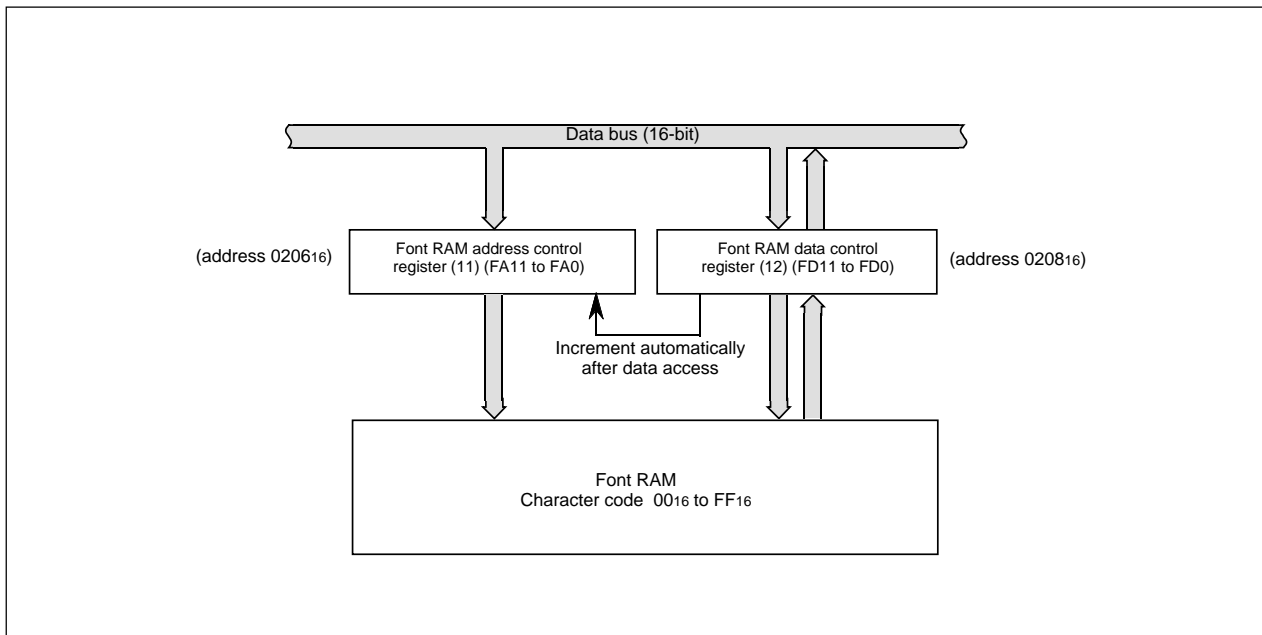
Data bus (16-bit)

(address $0206_{16}$)

Font RAM address control register (11) (FA11 to FA0)

Font RAM data control register (12) (FD11 to FD0)

(address $0208_{16}$)

Increment automatically after data access

Font RAM
Character code $00_{16}$ to $FF_{16}$